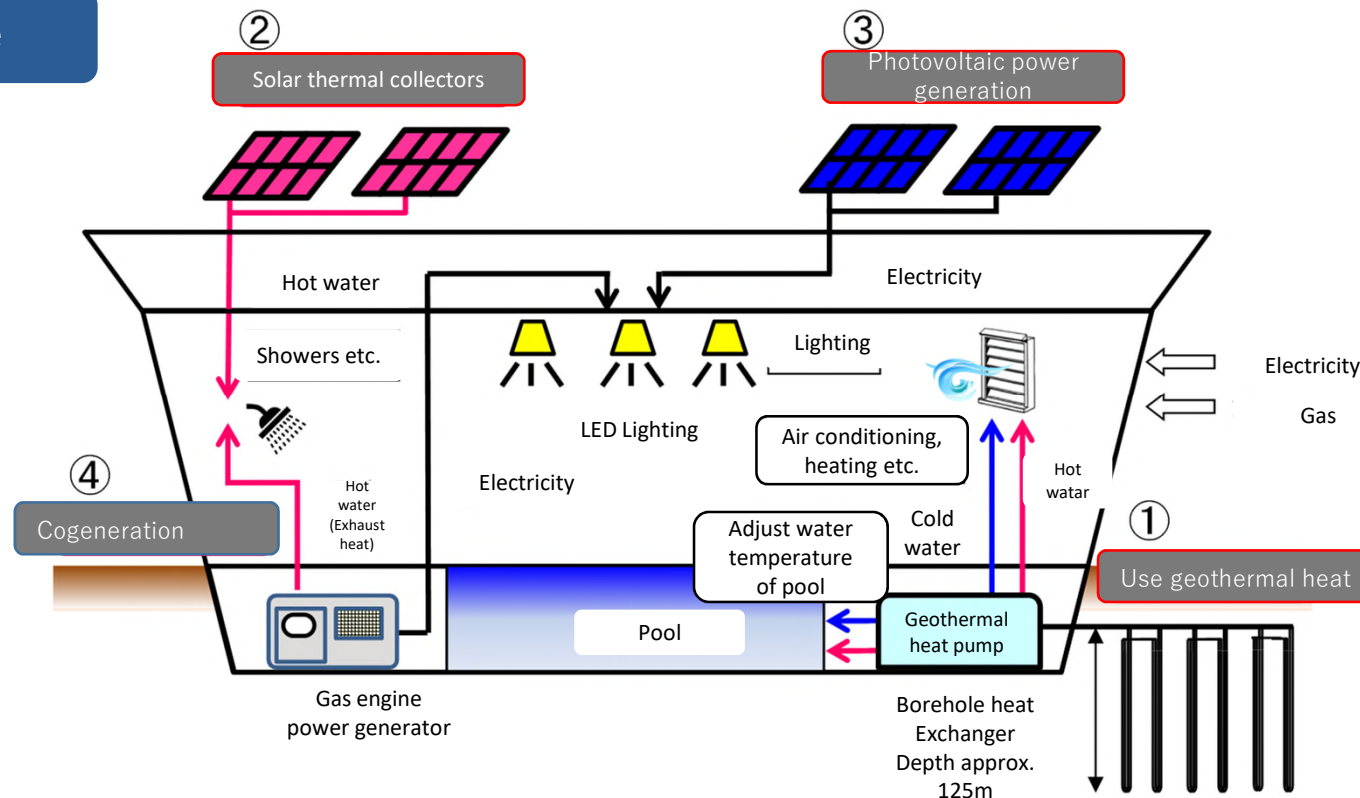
②
Solar thermal collectors

③
Photovoltaic power generation

Hot water

Electricity

Showers etc.

Lighting

Electricity

Gas

LED Lighting

Air conditioning, heating etc.

④

Hot water (Exhaust heat)

Electricity

Hot watar

Cogeneration

Adjust water temperature of pool

Cold water

①
Use geothermal heat

Pool

Geothermal heat pump

Gas engine power generator

Borehole heat Exchanger Depth approx. 125m